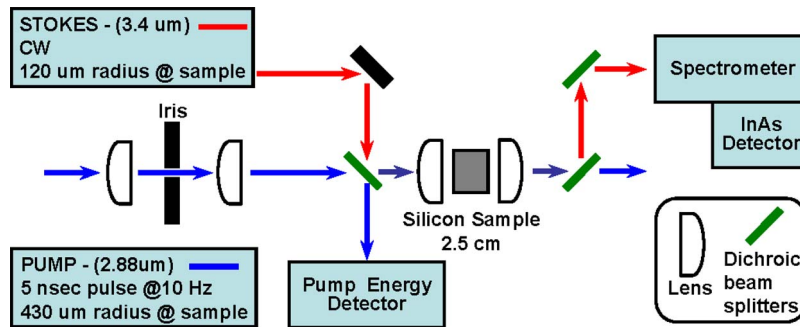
STOKES - (3.4 um)
CW
120 um radius @ sample

Iris

Spectrometer

InAs
Detector

Silicon Sample
2.5 cm

PUMP - (2.88um)
5 nsec pulse @10 Hz
430 um radius @ sample

Pump Energy
Detector

Lens

Dichroic
beam
splitters